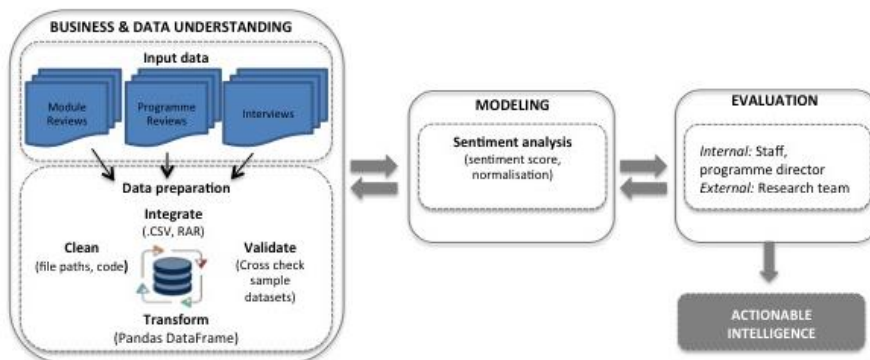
BUSINESS & DATA UNDERSTANDING

Input data

Module Reviews

Programme Reviews

Interviews

Data preparation

Integrate (.CSV, RAR)

Clean (file paths, code)

Validate (Cross check sample datasets)

Transform (Pandas DataFrame)

MODELING

Sentiment analysis (sentiment score, normalisation)

EVALUATION

Internal: Staff, programme director
External: Research team

ACTIONABLE INTELLIGENCE